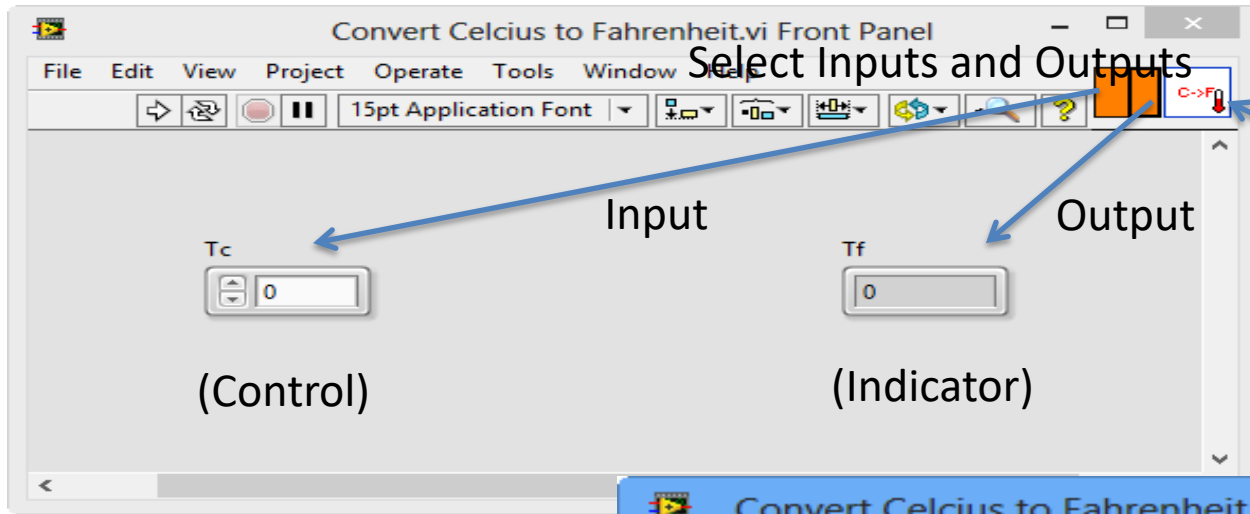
Convert Celcius to Fahrenheit.vi Front Panel

File Edit View Project Operate Tools Window Help

Select Inputs and Outputs

15pt Application Font

C->F

Input

Output

Tc

0

Tf

0

(Control)

(Indicator)

Convert Celcius to Fahrenheit